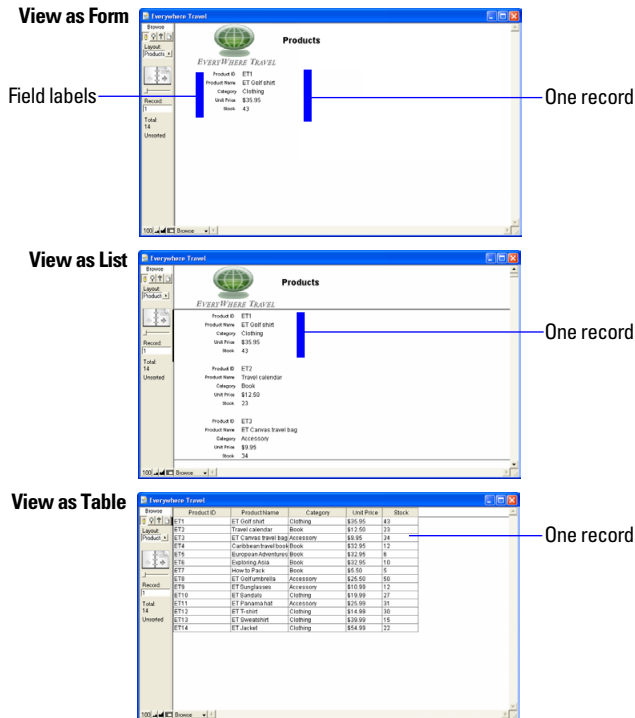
View as Form

Everywhere Travel

Browse

Layout:
Products

Record:
1

Total:
14
Unsorted

EVERYWHERE TRAVEL

Products

Product ID ET1
Product Name ET Golf shirt
Category Clothing
Unit Price $35.95
Stock 43

Field labels

One record

100 Browse

View as List

Everywhere Travel

Browse

Layout:
Product

Record:
1

Total:
14
Unsorted

EVERYWHERE TRAVEL

Products

Product ID ET1
Product Name ET Golf shirt
Category Clothing
Unit Price $35.95
Stock 43

Product ID ET2
Product Name Travel calendar
Category Book
Unit Price $12.50
Stock 23

Product ID ET3
Product Name ET Canvas travel bag
Category Accessory
Unit Price $9.95
Stock 34

One record

100 Browse

View as Table

Everywhere Travel

Browse

Layout:
Product

Record:
1

Total:
14
Unsorted

| Product ID | Product Name | Category | Unit Price | Stock |
|---|---|---|---|---|
| ET1 | ET Golf shirt | Clothing | $35.95 | 43 |
| ET2 | Travel calendar | Book | $12.50 | 23 |
| ET3 | ET Canvas travel bag | Accessory | $9.95 | 34 |
| ET4 | Caribbean travel book | Book | $32.95 | 13 |
| ET5 | European Adventures | Book | $32.95 | 8 |
| ET6 | Exploring Asia | Book | $32.95 | 10 |
| ET7 | How to Pack | Book | $5.50 | 5 |
| ET8 | ET Golf umbrella | Accessory | $25.50 | 50 |
| ET9 | ET Sunglasses | Accessory | $10.99 | 12 |
| ET10 | ET Sandals | Clothing | $19.99 | 27 |
| ET11 | ET Panama hat | Accessory | $25.99 | 31 |
| ET12 | ET T-shirt | Clothing | $14.99 | 30 |
| ET13 | ET Sweatshirt | Clothing | $39.99 | 15 |
| ET14 | ET Jacket | Clothing | $54.99 | 22 |

One record

100 Browse